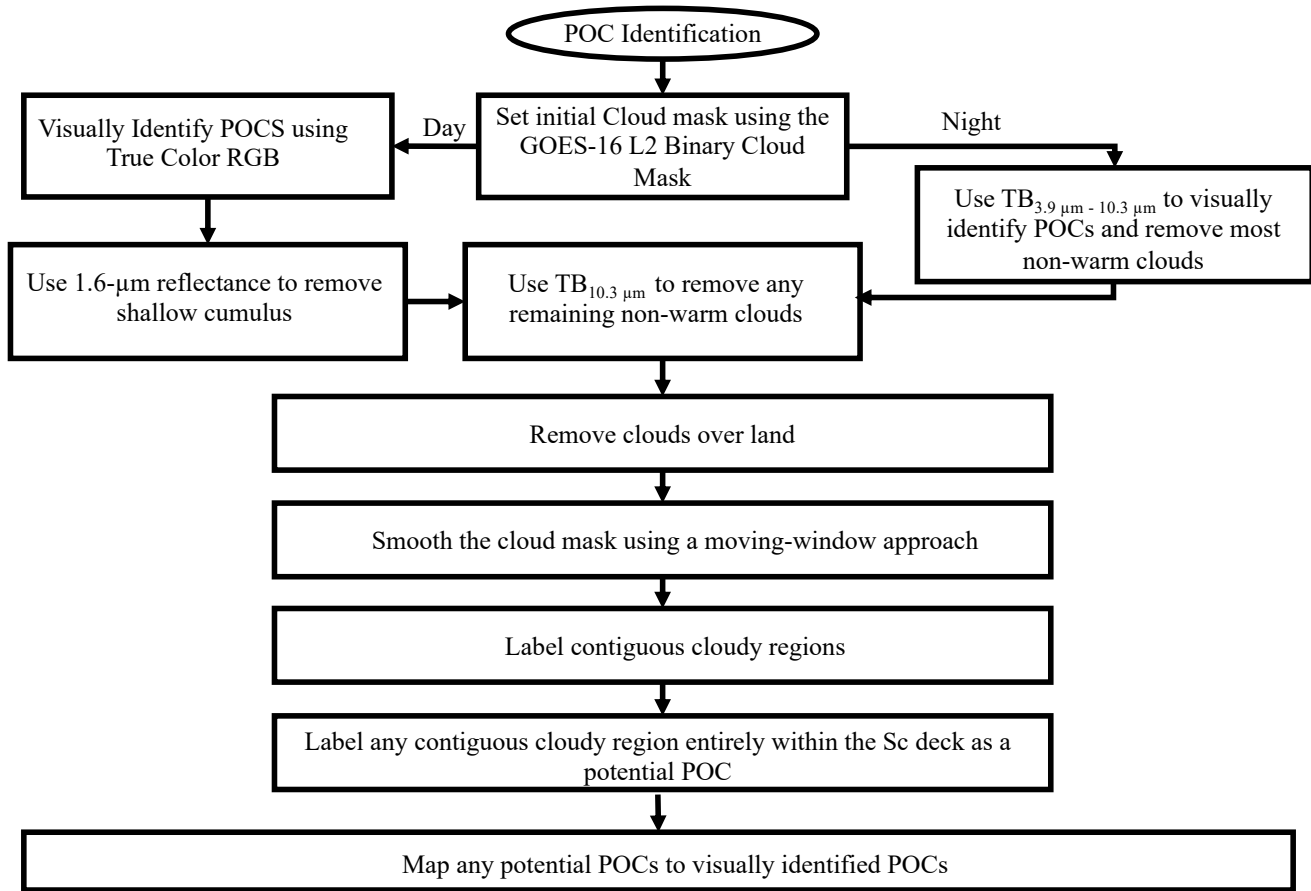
POC Identification

Set initial Cloud mask using the GOES-16 L2 Binary Cloud Mask

Day

Visually Identify POCS using True Color RGB

Night

Use $TB_{3.9\ \mu m\ -\ 10.3\ \mu m}$ to visually identify POCs and remove most non-warm clouds

Use 1.6-μm reflectance to remove shallow cumulus

Use $TB_{10.3\ \mu m}$ to remove any remaining non-warm clouds

Remove clouds over land

Smooth the cloud mask using a moving-window approach

Label contiguous cloudy regions

Label any contiguous cloudy region entirely within the Sc deck as a potential POC

Map any potential POCs to visually identified POCs